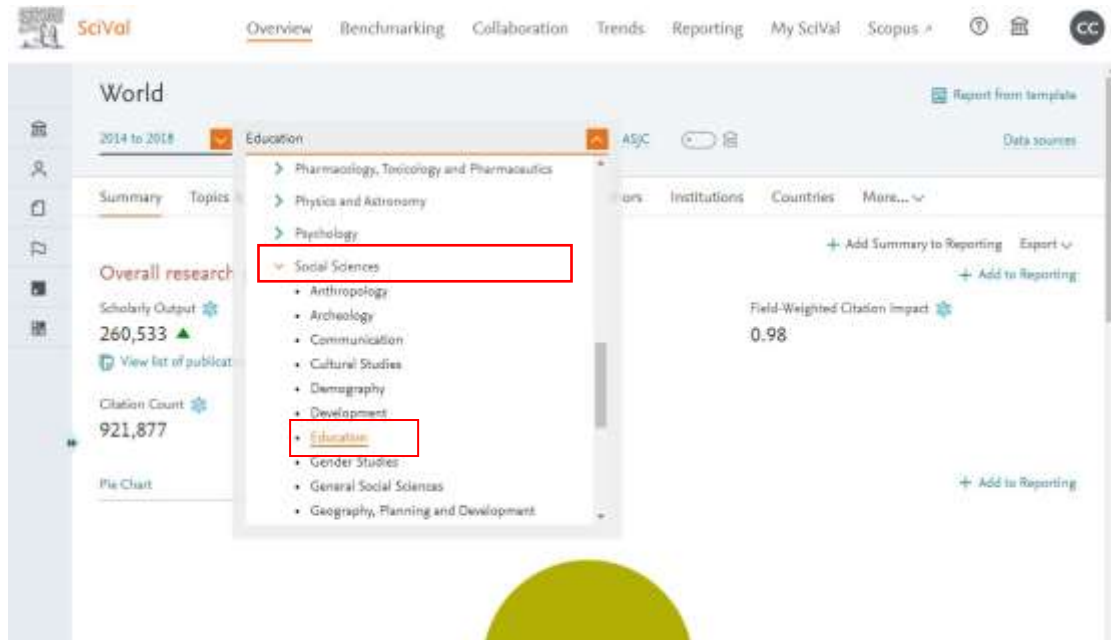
SciVal

Overview Benchmarking Collaboration Trends Reporting My SciVal Scopus ↗

CC

World

Report from template

2014 to 2018

Education

ASJC

Data sources

Summary Topics

ors Institutions Countries More...

> Pharmacology, Toxicology and Pharmaceutics
> Physics and Astronomy
> Psychology
Social Sciences
• Anthropology
• Archeology
• Communication
• Cultural Studies
• Demography
• Development
• Education
• Gender Studies
• General Social Sciences
• Geography, Planning and Development

+ Add Summary to Reporting Export

Overall research

+ Add to Reporting

Scholarly Output

260,533 ▲

View list of publicat

Field-Weighted Citation Impact

0.98

Citation Count

921,877

Pie Chart

+ Add to Reporting